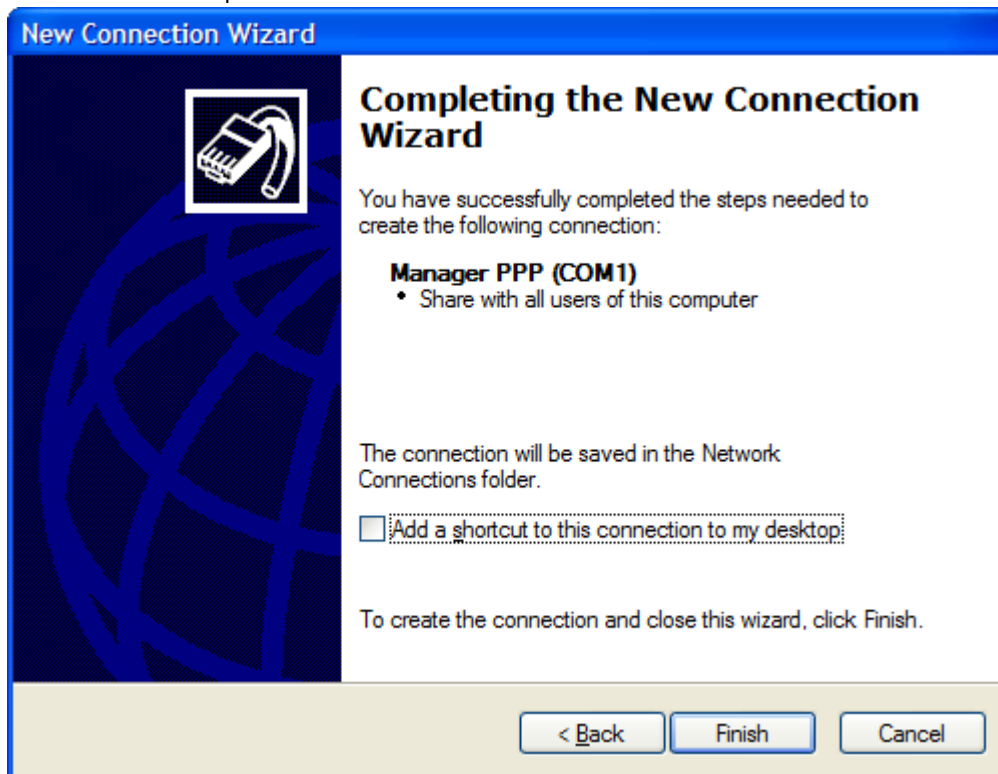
New Connection Wizard

Completing the New Connection Wizard

You have successfully completed the steps needed to create the following connection:

Manager PPP (COM1)
• Share with all users of this computer

The connection will be saved in the Network Connections folder.

Add a shortcut to this connection to my desktop

To create the connection and close this wizard, click Finish.

< Back
Finish
Cancel